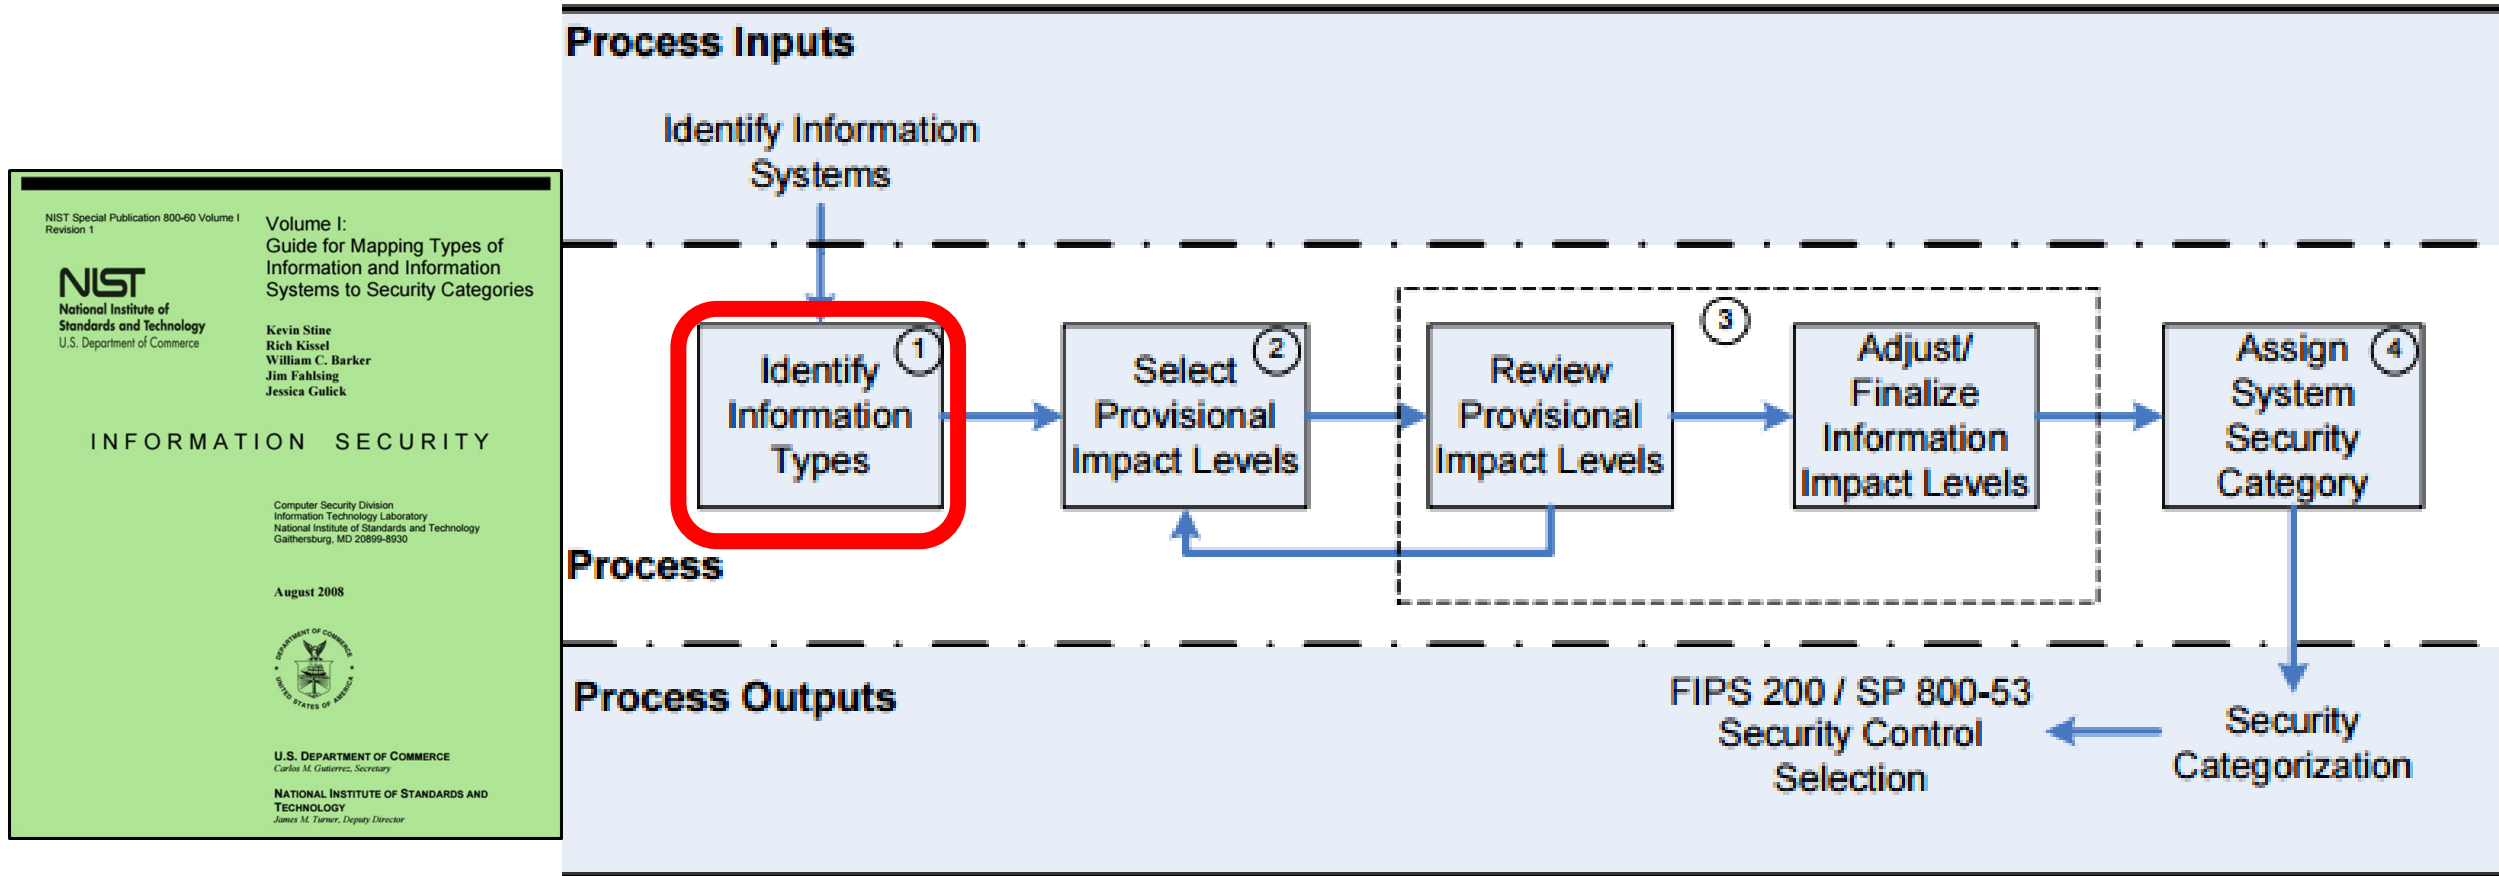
NIST Special Publication 800-60 Volume I Revision 1

NIST
National Institute of Standards and Technology
U.S. Department of Commerce

Volume I:
Guide for Mapping Types of Information and Information Systems to Security Categories

Kevin Stine
Rich Kissel
William C. Barker
Jim Fahlsing
Jessica Gulick

INFORMATION SECURITY

Computer Security Division
Information Technology Laboratory
National Institute of Standards and Technology
Gaithersburg, MD 20899-8930

August 2008

DEPARTMENT OF COMMERCE
UNITED STATES OF AMERICA

U.S. DEPARTMENT OF COMMERCE
Carlos M. Gutierrez, Secretary

NATIONAL INSTITUTE OF STANDARDS AND TECHNOLOGY
James M. Turner, Deputy Director

Process Inputs

Identify Information Systems

Identify Information Types 1

Select Provisional Impact Levels 2

3

Review Provisional Impact Levels

Adjust/ Finalize Information Impact Levels

Assign System Security Category 4

Process

Process Outputs

FIPS 200 / SP 800-53 Security Control Selection

Security Categorization